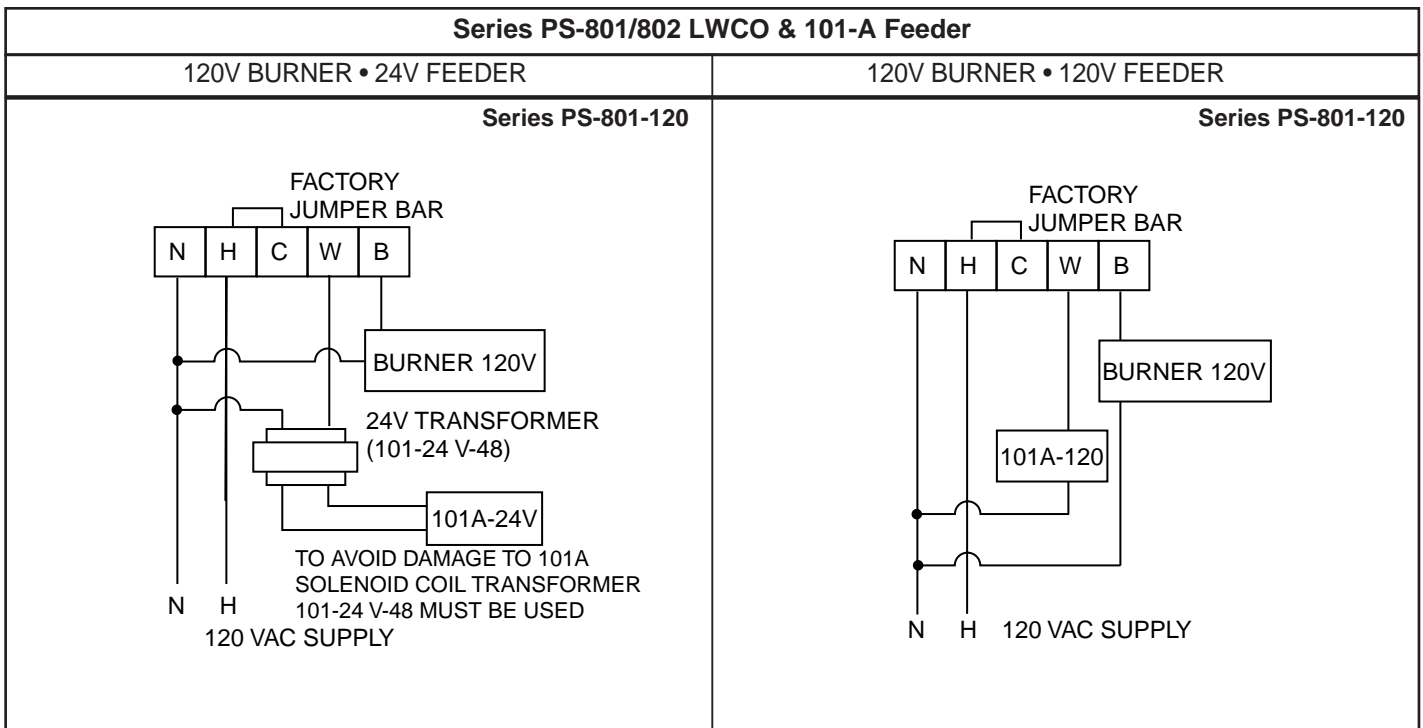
Series PS-801/802 LWCO & 101-A Feeder

| 120V BURNER • 24V FEEDER | 120V BURNER • 120V FEEDER |
|---|---|
| Series PS-801-120 | Series PS-801-120 |

FACTORY JUMPER BAR

N H C W B

BURNER 120V

24V TRANSFORMER (101-24 V-48)

101A-24V

TO AVOID DAMAGE TO 101A SOLENOID COIL TRANSFORMER 101-24 V-48 MUST BE USED

N H

120 VAC SUPPLY

FACTORY JUMPER BAR

N H C W B

BURNER 120V

101A-120

N H 120 VAC SUPPLY